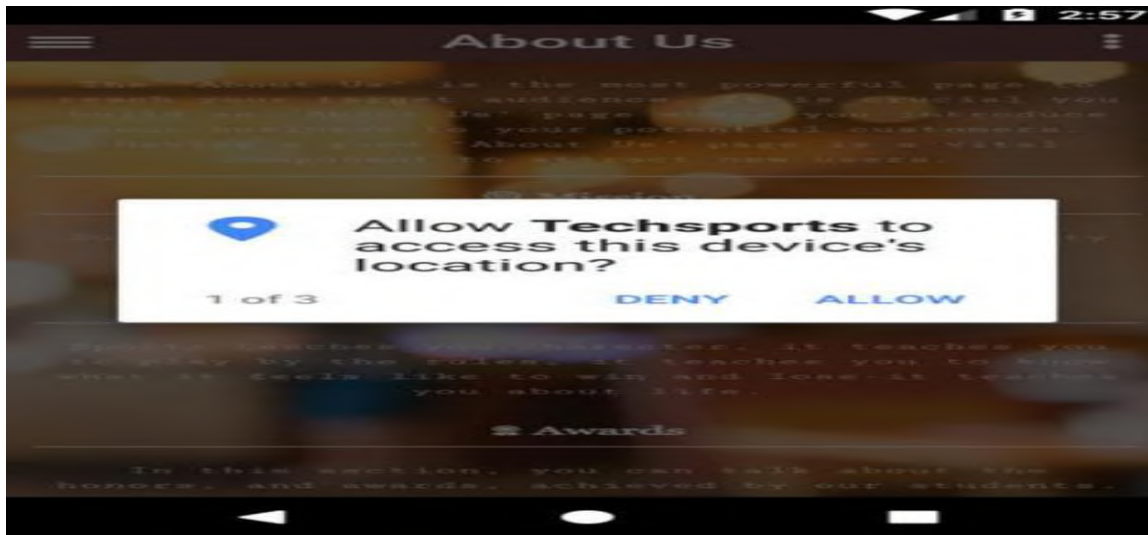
2:57

About Us

The "About Us" is the most powerful page to reach your target audience. It is crucial you build an "About Us" page where you introduce your business to your potential customers. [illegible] "About Us" page is a vital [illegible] to attract new users.

Mission

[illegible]

Allow **Techsports** to access this device's location?

1 of 3

DENY

ALLOW

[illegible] teaches you character, it teaches you to play by the rules, it teaches you to know what it feels like to win and lose-it teaches you about life.

Awards

In this section, you can talk about the honors, and awards, achieved by our students.